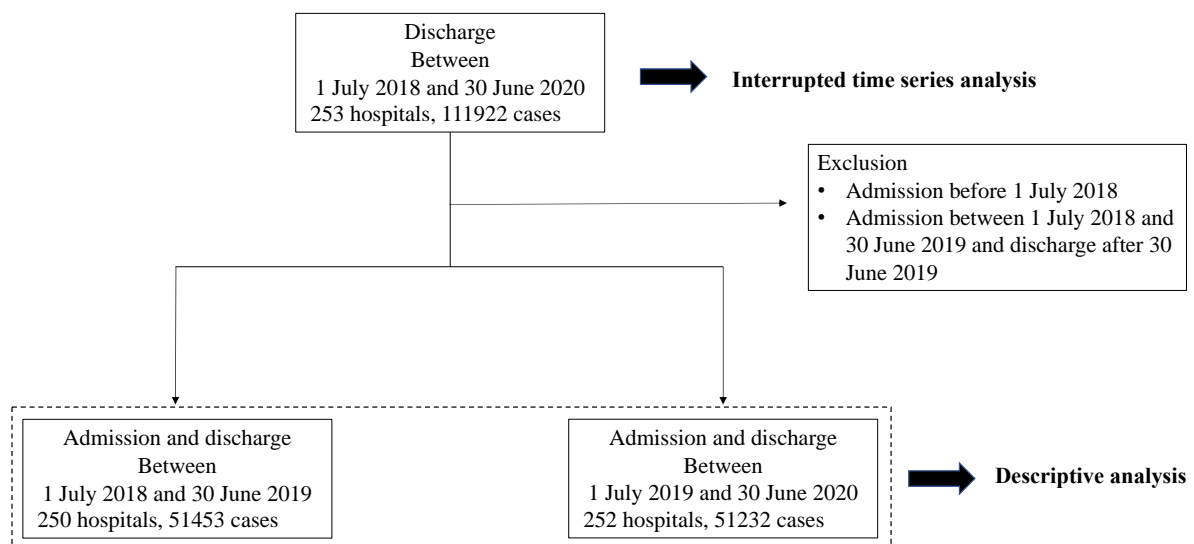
Discharge
Between
1 July 2018 and 30 June 2020
253 hospitals, 111922 cases

Interrupted time series analysis

Exclusion
• Admission before 1 July 2018
• Admission between 1 July 2018 and 30 June 2019 and discharge after 30 June 2019

Admission and discharge
Between
1 July 2018 and 30 June 2019
250 hospitals, 51453 cases

Admission and discharge
Between
1 July 2019 and 30 June 2020
252 hospitals, 51232 cases

Descriptive analysis